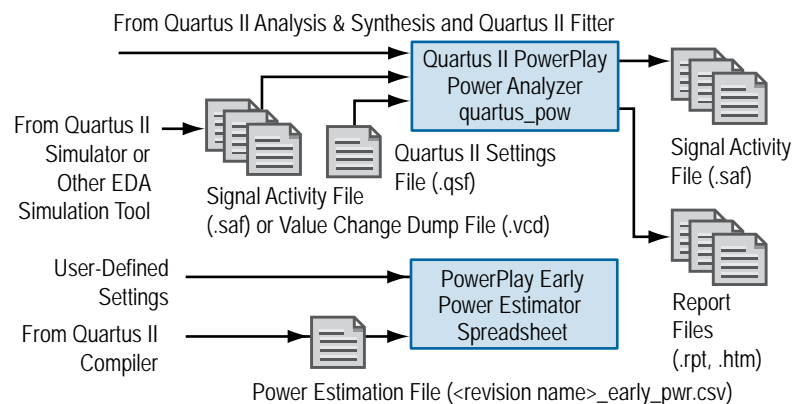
From Quartus II Analysis & Synthesis and Quartus II Fitter

Quartus II PowerPlay Power Analyzer quartus_pow

From Quartus II Simulator or Other EDA Simulation Tool

Signal Activity File (.saf) or Value Change Dump File (.vcd)

Quartus II Settings File (.qsf)

Signal Activity File (.saf)

Report Files (.rpt, .htm)

User-Defined Settings

From Quartus II Compiler

PowerPlay Early Power Estimator Spreadsheet

Power Estimation File (<revision name>_early_pwr.csv)